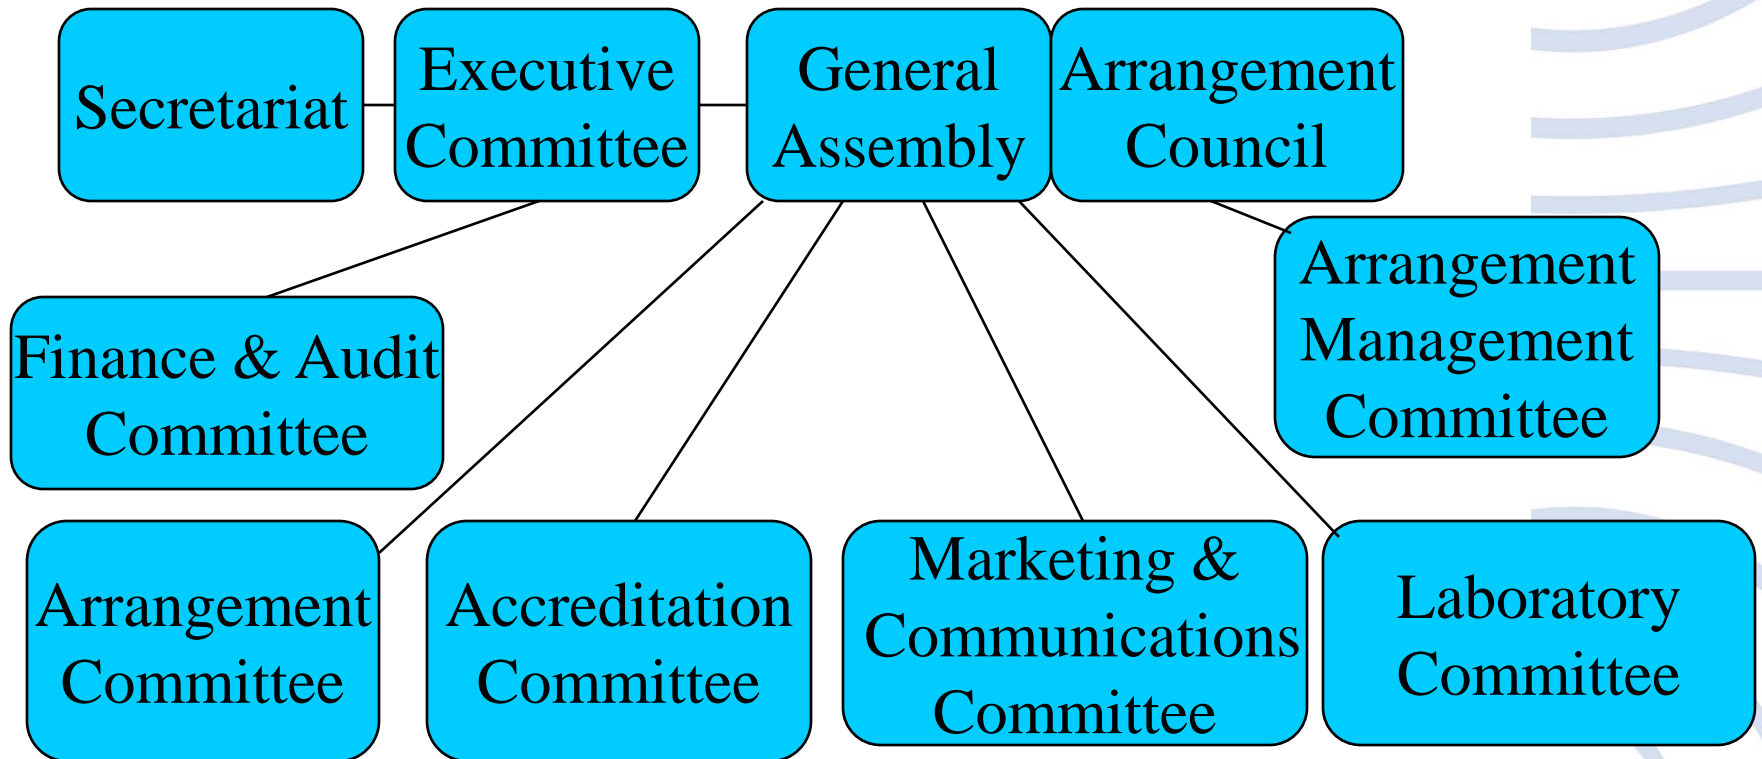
Secretariat

Executive Committee

General Assembly

Arrangement Council

Arrangement Management Committee

Finance & Audit Committee

Arrangement Committee

Accreditation Committee

Marketing & Communications Committee

Laboratory Committee